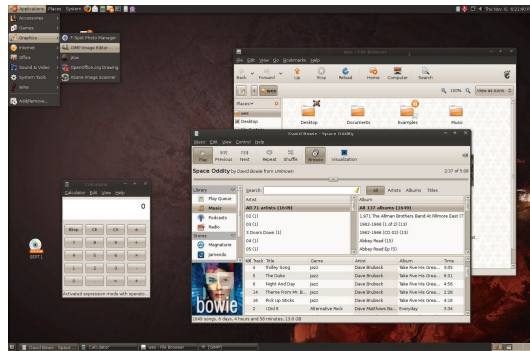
Applications Places System

Thu Nov 6, 9:22 AM

Accessories
Games
Graphics
Internet
Office
Sound & Video
System Tools
Wine
Add/Remove...

F-Spot Photo Manager
GIMP Image Editor
Xsane
OpenOffice.org Drawing
XSane Image Scanner

wes - File Browser
File Edit View Go Bookmarks Help
Back Forward Up Stop Reload Home Computer Search
wes
150% View as Icons
Places
wes
Desktop
Desktop Documents Examples Music

David Bowie - Space Oddity
Music Edit View Control Help
Play Previous Next Repeat Shuffle Browse Visualization
Space Oddity by David Bowie from Unknown
2:37 of 5:08
Library
Play Queue
Music
Podcasts
Radio
Stores
Magnatune
Jamendo
Search:
All Artists Albums Titles
Artist
All 71 artists (1649)
02 (1)
03 (1)
3 Doors Down (1)
04 (1)
05 (1)
Album
All 137 albums (1649)
1.971 The Allman Brothers Band At Fillmore East (T
1962-1966 [1 of 2] (13)
1962-1966 [CD 02] (13)
Abbey Road (13)
Abbey Road Ep (5)

| Track | Title | Genre | Artist | Album | Time |
|---|---|---|---|---|---|
| 6 | Trolley Song | jazz | Dave Brubeck | Take Five His Grea... | 3:05 |
| 5 | The Duke | jazz | Dave Brubeck | Take Five His Grea... | 3:31 |
| 8 | Night And Day | jazz | Dave Brubeck | Take Five His Grea... | 4:56 |
| 14 | Theme From Mr. B... | jazz | Dave Brubeck | Take Five His Grea... | 2:26 |
| 16 | Pick Up Sticks | jazz | Dave Brubeck | Take Five His Grea... | 4:18 |
| 2 | I Did It | Alternative Rock | Dave Matthews Ba... | Everyday | 3:34 |

1649 songs, 6 days, 4 hours and 58 minutes, 13.0 GB

bowie

Calculator
Calculator Edit View Help
0
Bksp CE Clr
7 8 9 ÷
4 5 6 ×
1 2 3 -
0 . % +
Activated expression mode with operato...

EDIT 1

David Bowie - Space Oddity | Calculator | wes - File Browser | [GIMP]